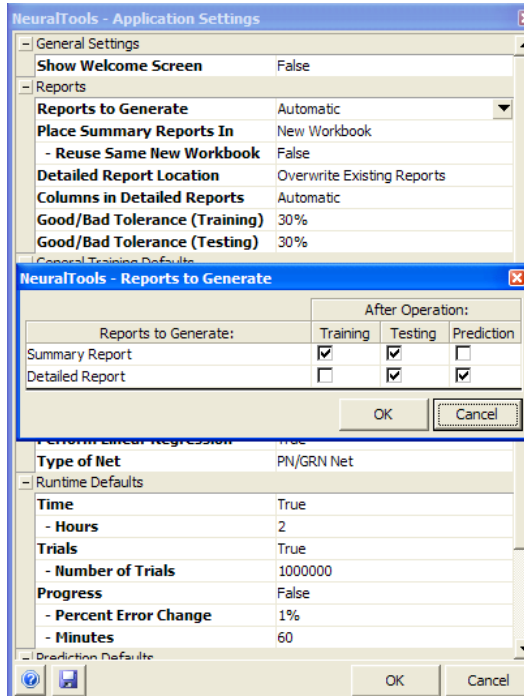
NeuralTools - Application Settings

| | |
|---|---|
| General Settings | |
| Show Welcome Screen | False |
| Reports | |
| Reports to Generate | Automatic |
| Place Summary Reports In | New Workbook |
| - Reuse Same New Workbook | False |
| Detailed Report Location | Overwrite Existing Reports |
| Columns in Detailed Reports | Automatic |
| Good/Bad Tolerance (Training) | 30% |
| Good/Bad Tolerance (Testing) | 30% |

NeuralTools - Reports to Generate

| Reports to Generate: | Training | Testing | Prediction |
|---|---|---|---|
| Summary Report | ☑ | ☑ | ☐ |
| Detailed Report | ☐ | ☑ | ☑ |

After Operation:

OK Cancel

| | |
|---|---|
| Perform Linear Regression | True |
| Type of Net | PN/GRN Net |
| Runtime Defaults | |
| Time | True |
| - Hours | 2 |
| Trials | True |
| - Number of Trials | 1000000 |
| Progress | False |
| - Percent Error Change | 1% |
| - Minutes | 60 |
| Prediction Defaults | |

OK Cancel